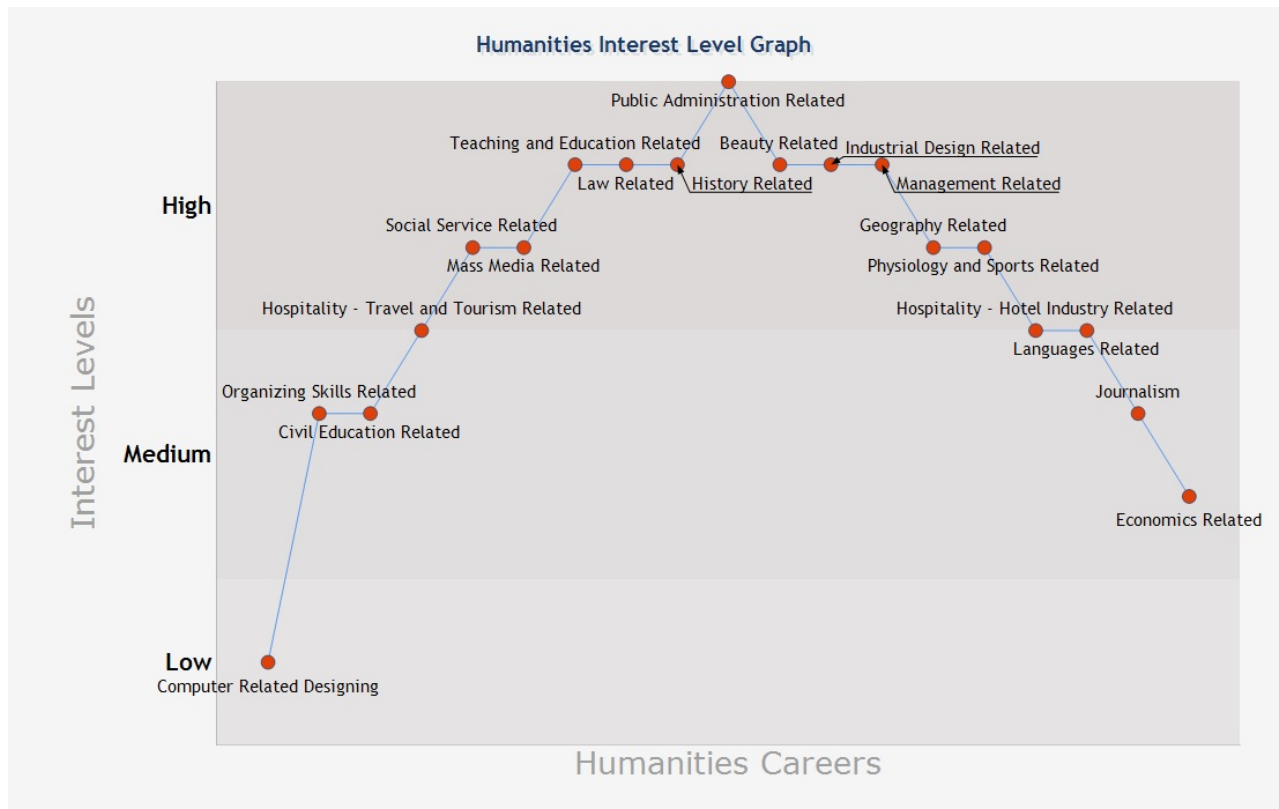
Humanities Interest Level Graph

Interest Levels

High

Medium

Low

Public Administration Related
Teaching and Education Related
Beauty Related
Industrial Design Related
Law Related
History Related
Management Related
Social Service Related
Geography Related
Mass Media Related
Physiology and Sports Related
Hospitality - Travel and Tourism Related
Hospitality - Hotel Industry Related
Languages Related
Organizing Skills Related
Journalism
Civil Education Related
Economics Related
Computer Related Designing

Humanities Careers